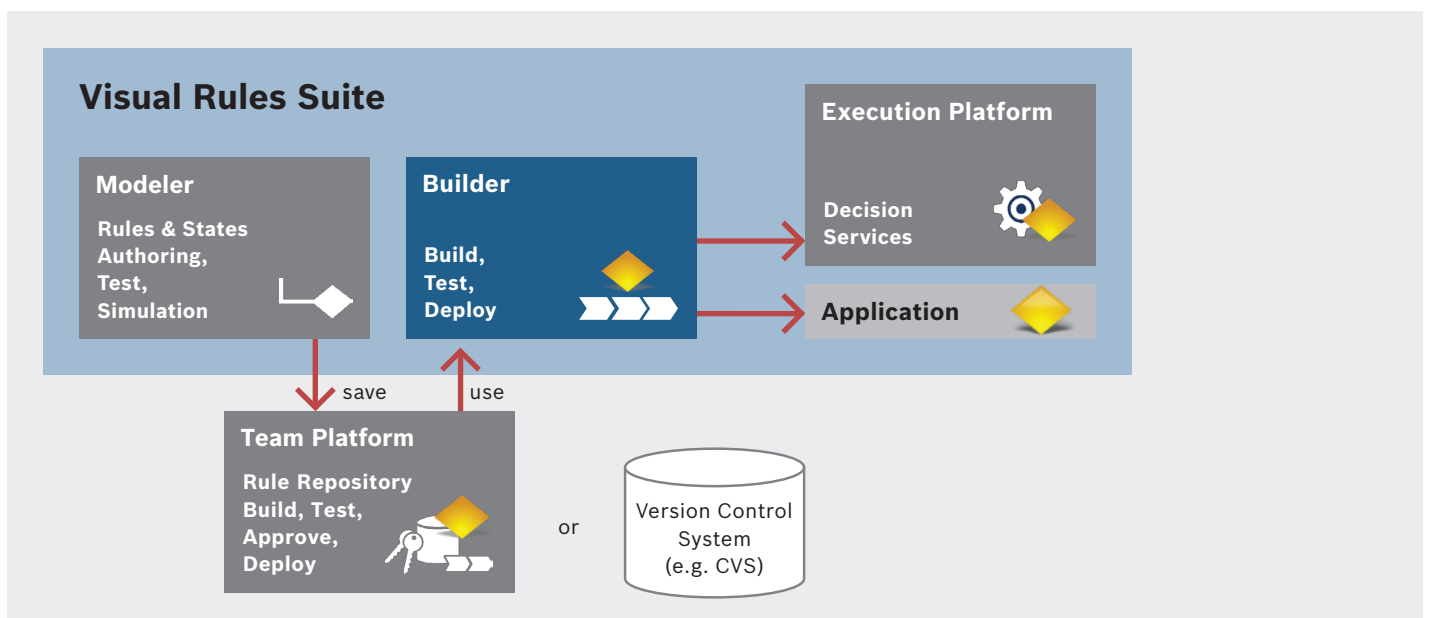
Visual Rules Suite

Modeler

Rules & States Authoring, Test, Simulation

Builder

Build, Test, Deploy

Execution Platform

Decision Services

Application

save

use

Team Platform

Rule Repository Build, Test, Approve, Deploy

or

Version Control System (e.g. CVS)